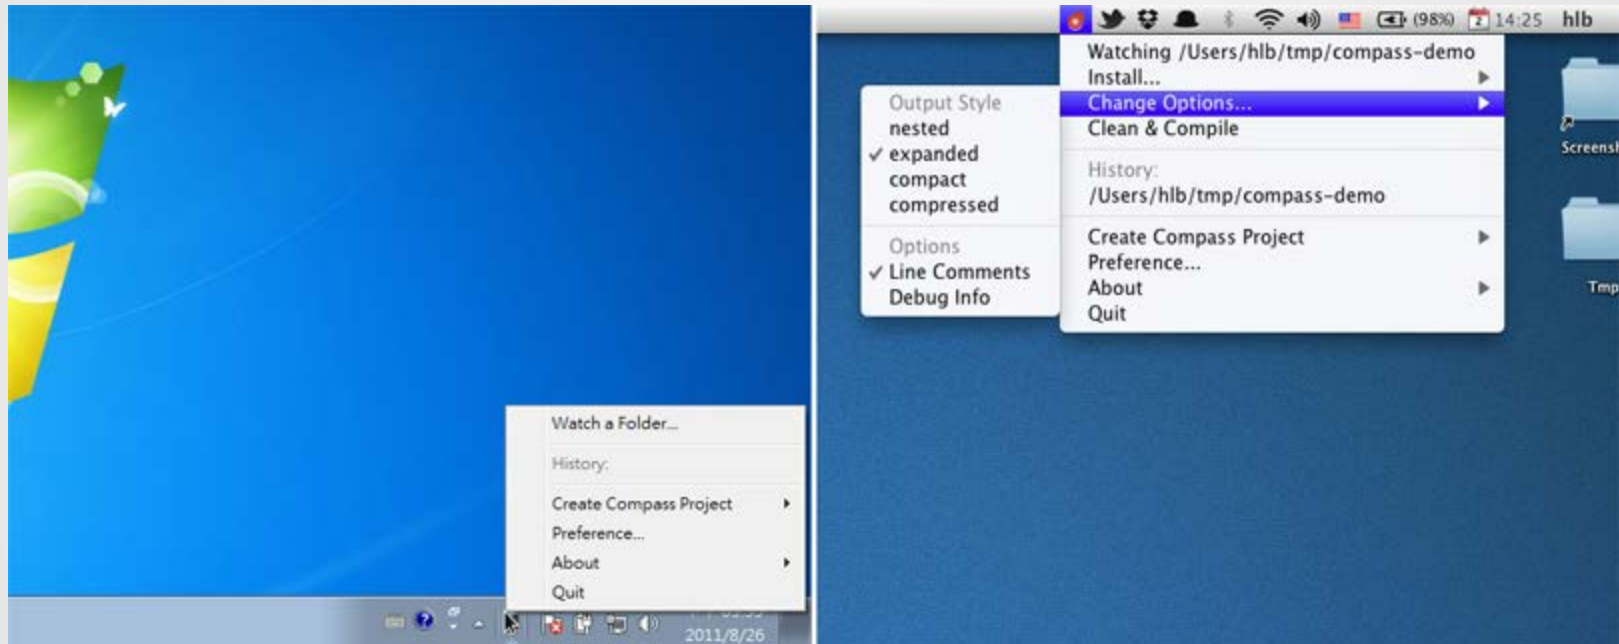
Watch a Folder...

History:

Create Compass Project
Preference...
About
Quit

2011/8/26

(98%) 2 14:25 hlb

Watching /Users/hlb/tmp/compass-demo
Install...
Change Options...
Clean & Compile

History:
/Users/hlb/tmp/compass-demo

Create Compass Project
Preference...
About
Quit

Output Style
nested
✓ expanded
compact
compressed

Options
✓ Line Comments
Debug Info

Screensh

Tmp